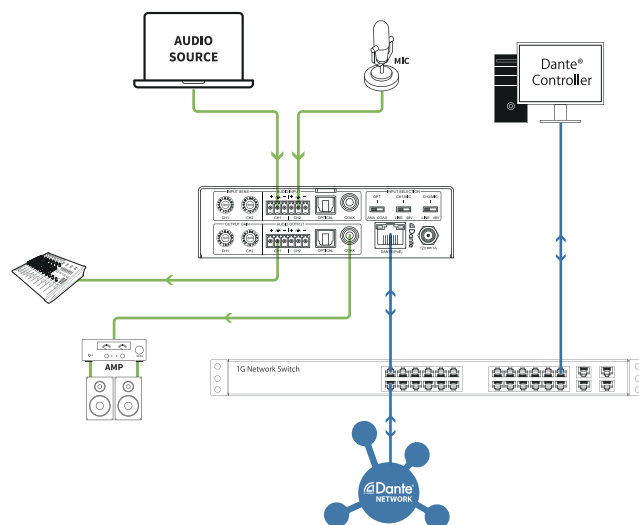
AUDIO SOURCE

MIC

Dante® Controller

INPUT SENS
CH1 CH2
OUTPUT GAIN
CH1 CH2
LINE INPUT
CH1 CH2
LINE OUTPUT
CH1 CH2
OPTICAL
COAX
OPTICAL
COAX
INPUT SELECTION
OPT CH1 MIC CH2 MIC
ANA. COAX LINE 48V LINE 48V
Dante
DANTE/PoE
12V

AMP

1G Network Switch

Dante NETWORK